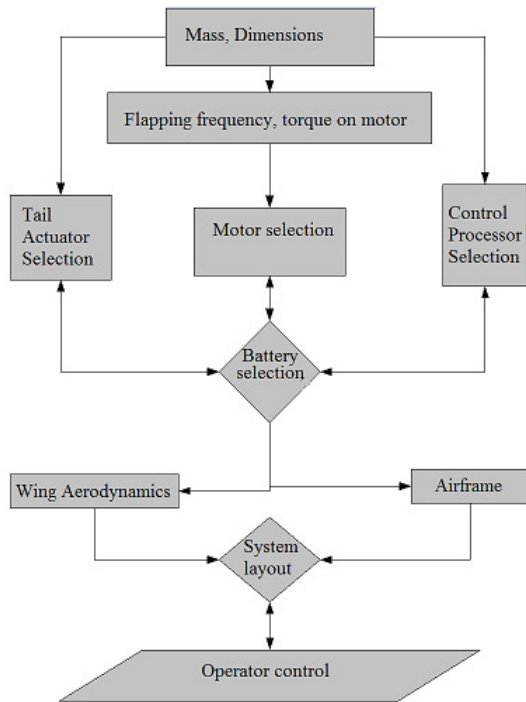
Mass, Dimensions

Flapping frequency, torque on motor

Tail Actuator Selection

Motor selection

Control Processor Selection

Battery selection

Wing Aerodynamics

Airframe

System layout

Operator control